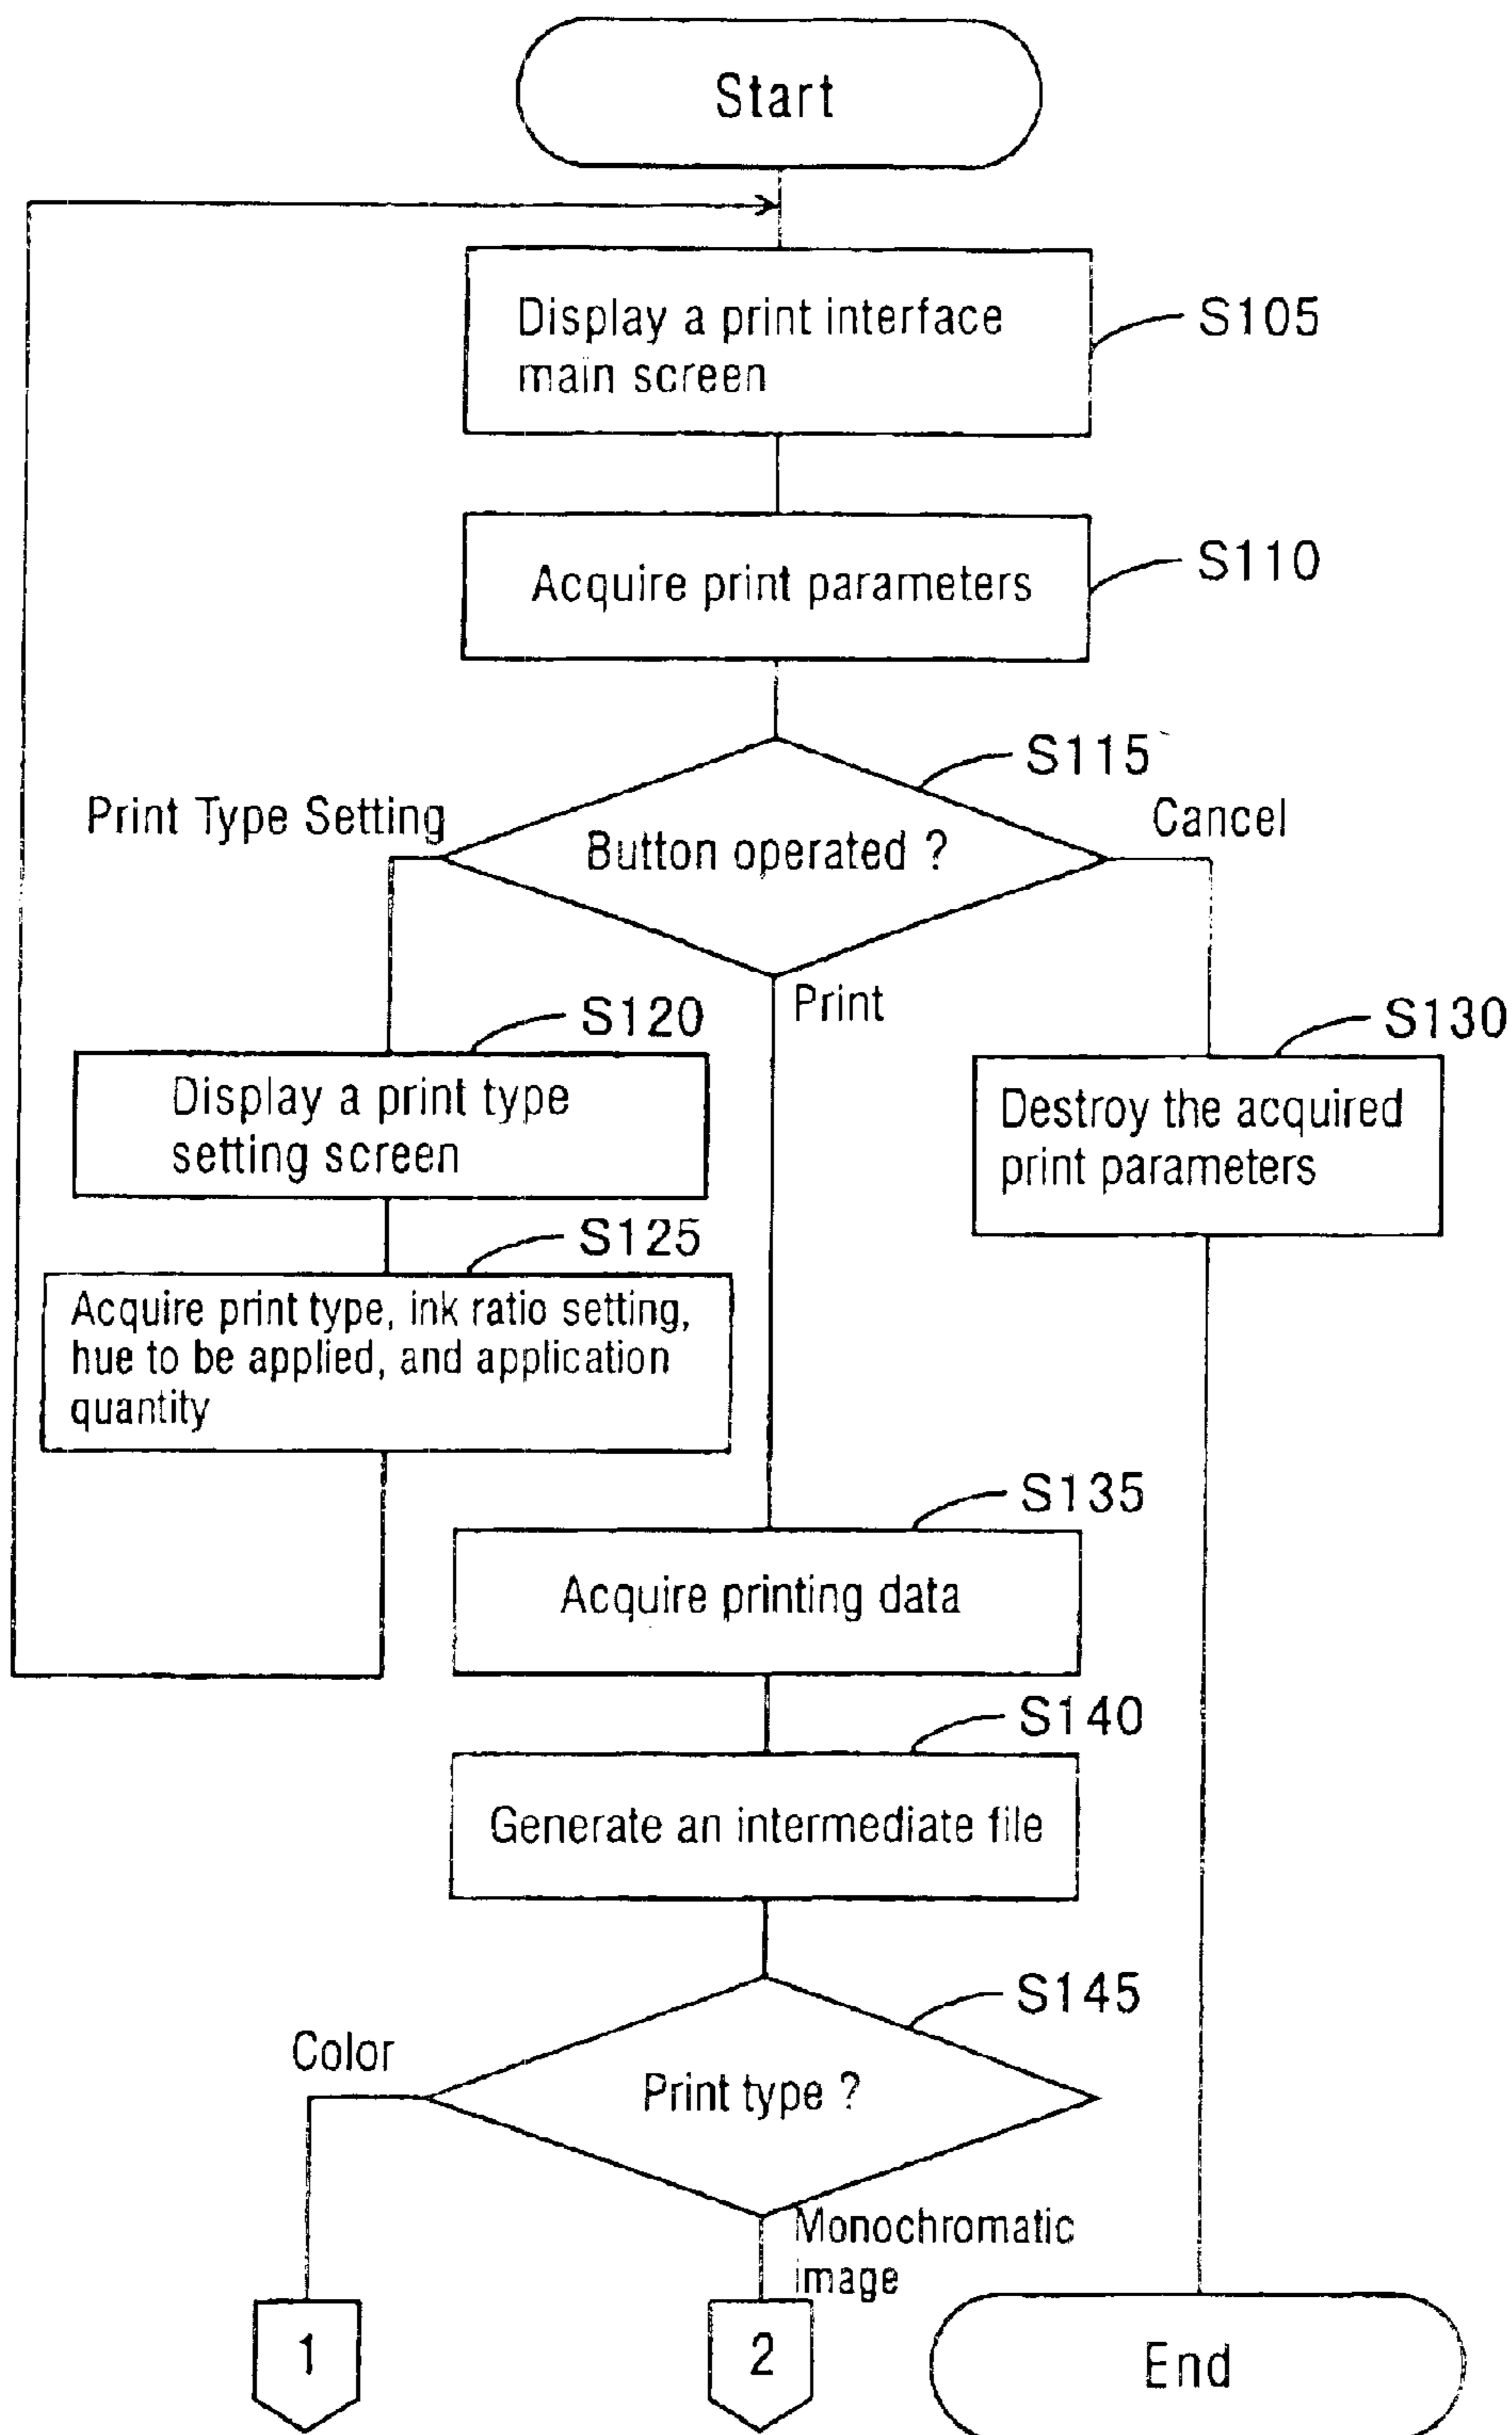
Start

Display a print interface main screen

S105

Acquire print parameters

S110

S115

Print Type Setting

Button operated ?

Cancel

Print

S120

Display a print type setting screen

S125

Acquire print type, ink ratio setting, hue to be applied, and application quantity

S130

Destroy the acquired print parameters

S135

Acquire printing data

S140

Generate an intermediate file

S145

Color

Print type ?

Monochromatic image

1

2

End